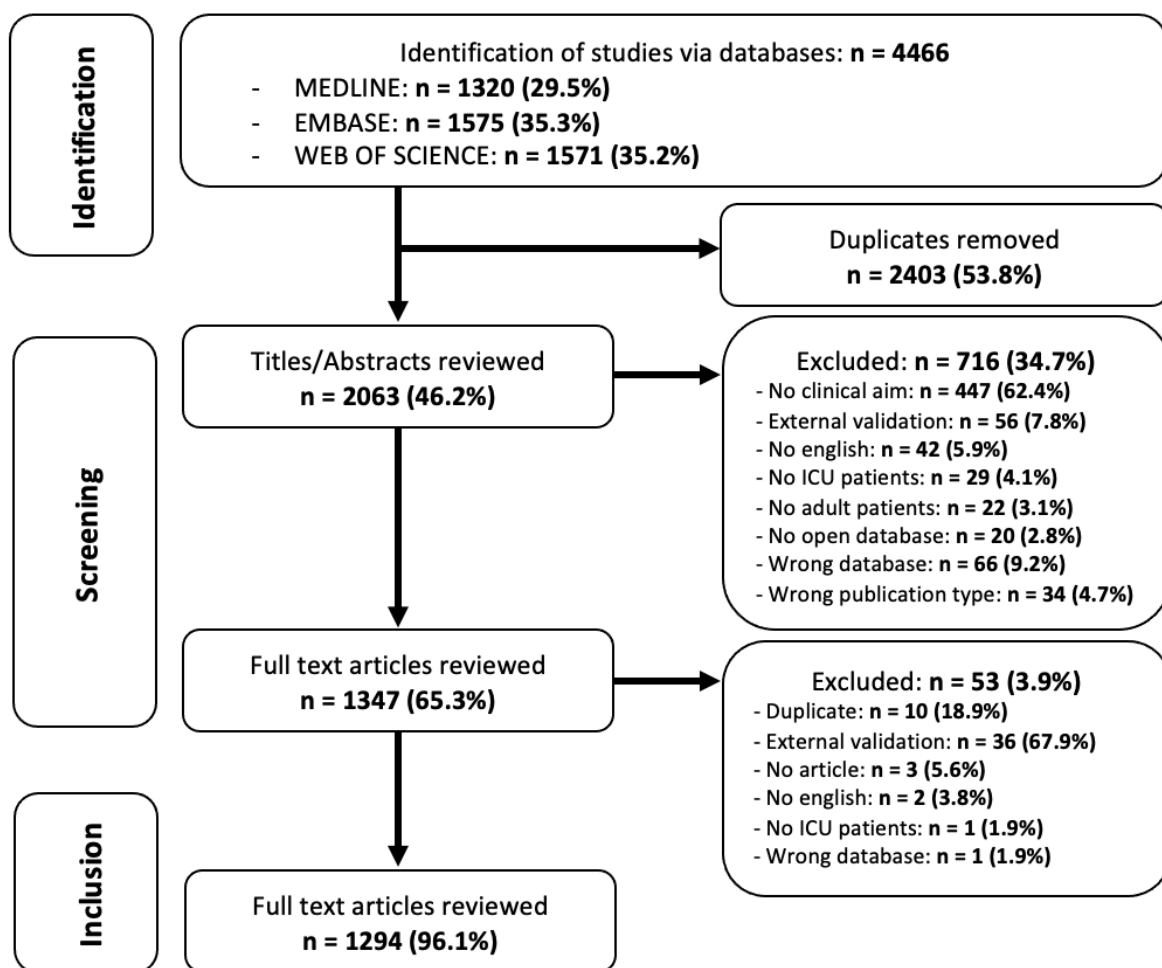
Identification

Identification of studies via databases: **n = 4466**
- MEDLINE: **n = 1320 (29.5%)**
- EMBASE: **n = 1575 (35.3%)**
- WEB OF SCIENCE: **n = 1571 (35.2%)**

Duplicates removed
**n = 2403 (53.8%)**

Screening

Titles/Abstracts reviewed
**n = 2063 (46.2%)**

Excluded: **n = 716 (34.7%)**
- No clinical aim: **n = 447 (62.4%)**
- External validation: **n = 56 (7.8%)**
- No english: **n = 42 (5.9%)**
- No ICU patients: **n = 29 (4.1%)**
- No adult patients: **n = 22 (3.1%)**
- No open database: **n = 20 (2.8%)**
- Wrong database: **n = 66 (9.2%)**
- Wrong publication type: **n = 34 (4.7%)**

Full text articles reviewed
**n = 1347 (65.3%)**

Excluded: **n = 53 (3.9%)**
- Duplicate: **n = 10 (18.9%)**
- External validation: **n = 36 (67.9%)**
- No article: **n = 3 (5.6%)**
- No english: **n = 2 (3.8%)**
- No ICU patients: **n = 1 (1.9%)**
- Wrong database: **n = 1 (1.9%)**

Inclusion

Full text articles reviewed
**n = 1294 (96.1%)**